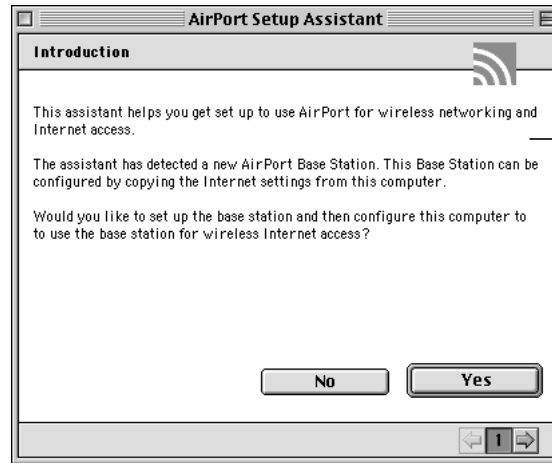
AirPort Setup Assistant

Introduction

This assistant helps you get set up to use AirPort for wireless networking and Internet access.

The assistant has detected a new AirPort Base Station. This Base Station can be configured by copying the Internet settings from this computer.

Would you like to set up the base station and then configure this computer to to use the base station for wireless Internet access?

No

Yes

1